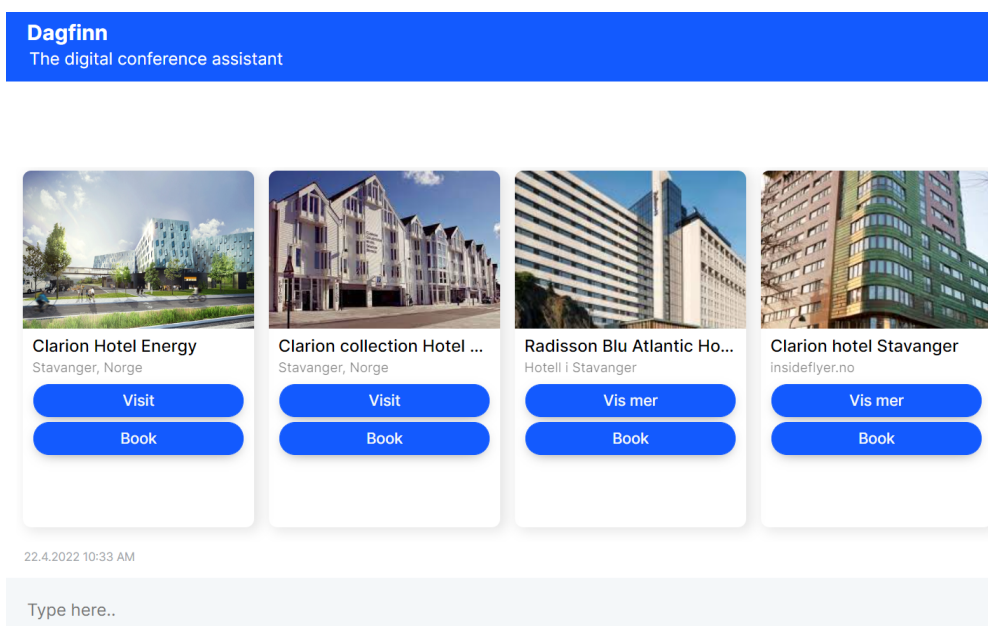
Dagfinn
The digital conference assistant

Clarion Hotel Energy
Stavanger, Norge
Visit
Book

Clarion collection Hotel ...
Stavanger, Norge
Visit
Book

Radisson Blu Atlantic Ho...
Hotell i Stavanger
Vis mer
Book

Clarion hotel Stavanger
insideflyer.no
Vis mer
Book

22.4.2022 10:33 AM

Type here..